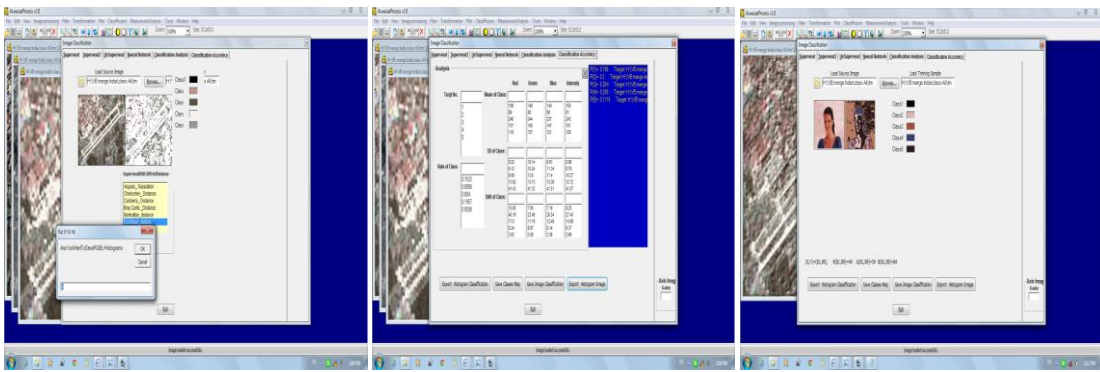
KiwecaProcs v3.0
File Edit View Imageprocessing Filter Transformation Filter Classification Measure and Analysis Tools Window Help
Zoom 100% Size 512x512
Image Classification
Supervised Supervised2 UnSupervised Neural Network Classification Analysis Classification Accuracy
Load Source Image
Browse...
Class1
Class
Class
Class
Class
Supervised With Different Distance
Angular_Separation
Chebychev_Distance
Canberra_Distance
Bray Curtis_Distance
Manhattan_distance
Euclidean_distance
OK
Cancel
Exit
Image loaded successfully

KiwecaProcs v3.0
File Edit View Imageprocessing Filter Transformation Filter Classification Measure and Analysis Tools Window Help
Zoom 100% Size 512x512
Image Classification
Supervised Supervised2 UnSupervised Neural Network Classification Analysis Classification Accuracy
Analysis
Red Green Blue Intensity
Target No.
Mean of Class
SD of Class
Rate of Class
SKW of Class
Target
Target
Target
Target
Target
Export Histogram Classification Save Classes Map Save Image Classification Export Histogram Image
Auto Imag
Exit
Image loaded successfully

KiwecaProcs v3.0
File Edit View Imageprocessing Filter Transformation Filter Classification Measure and Analysis Tools Window Help
Zoom 100% Size 512x512
Image Classification
Supervised Supervised2 UnSupervised Neural Network Classification Analysis Classification Accuracy
Load Source Image
Load Training Sample
Browse...
Class1
Class2
Class3
Class4
Class5
Export Histogram Classification Save Classes Map Save Image Classification Export Histogram Image
Auto Imag
Exit
Image loaded successfully